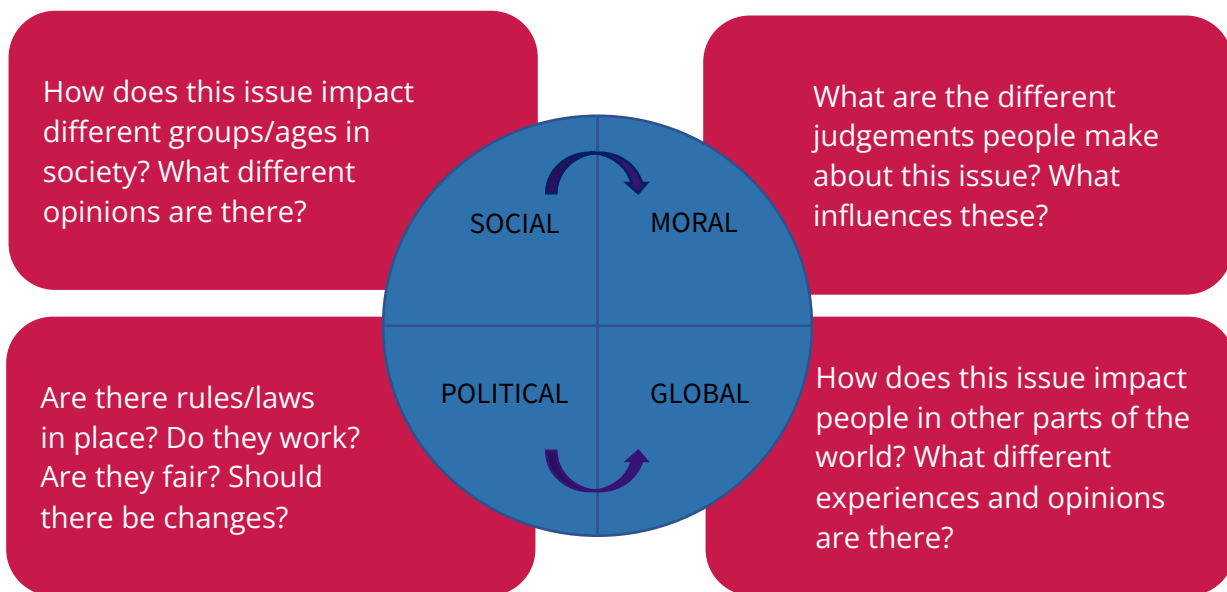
How does this issue impact different groups/ages in society? What different opinions are there?

What are the different judgements people make about this issue? What influences these?

SOCIAL

MORAL

POLITICAL

GLOBAL

Are there rules/laws in place? Do they work? Are they fair? Should there be changes?

How does this issue impact people in other parts of the world? What different experiences and opinions are there?